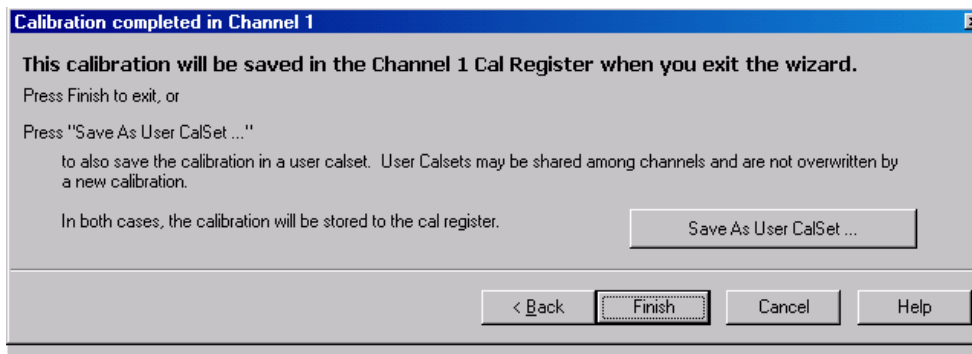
Calibration completed in Channel 1

This calibration will be saved in the Channel 1 Cal Register when you exit the wizard.

Press Finish to exit, or

Press "Save As User CalSet ..."

to also save the calibration in a user calset. User Calsets may be shared among channels and are not overwritten by a new calibration.

In both cases, the calibration will be stored to the cal register.

Save As User CalSet ...

< Back

Finish

Cancel

Help